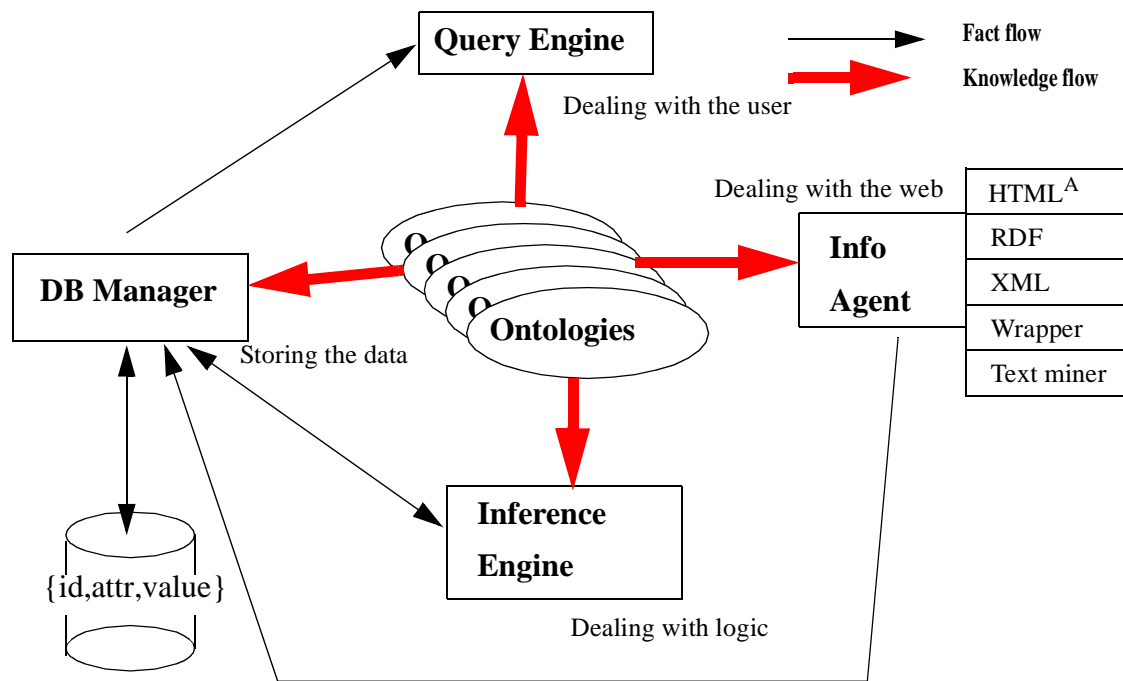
Query Engine

Fact flow

Knowledge flow

Dealing with the user

Dealing with the web

$\text{HTML}^{A}$

RDF

XML

Wrapper

Text miner

Info Agent

DB Manager

O
O
O
O
Ontologies

Storing the data

Inference Engine

{id,attr,value}

Dealing with logic